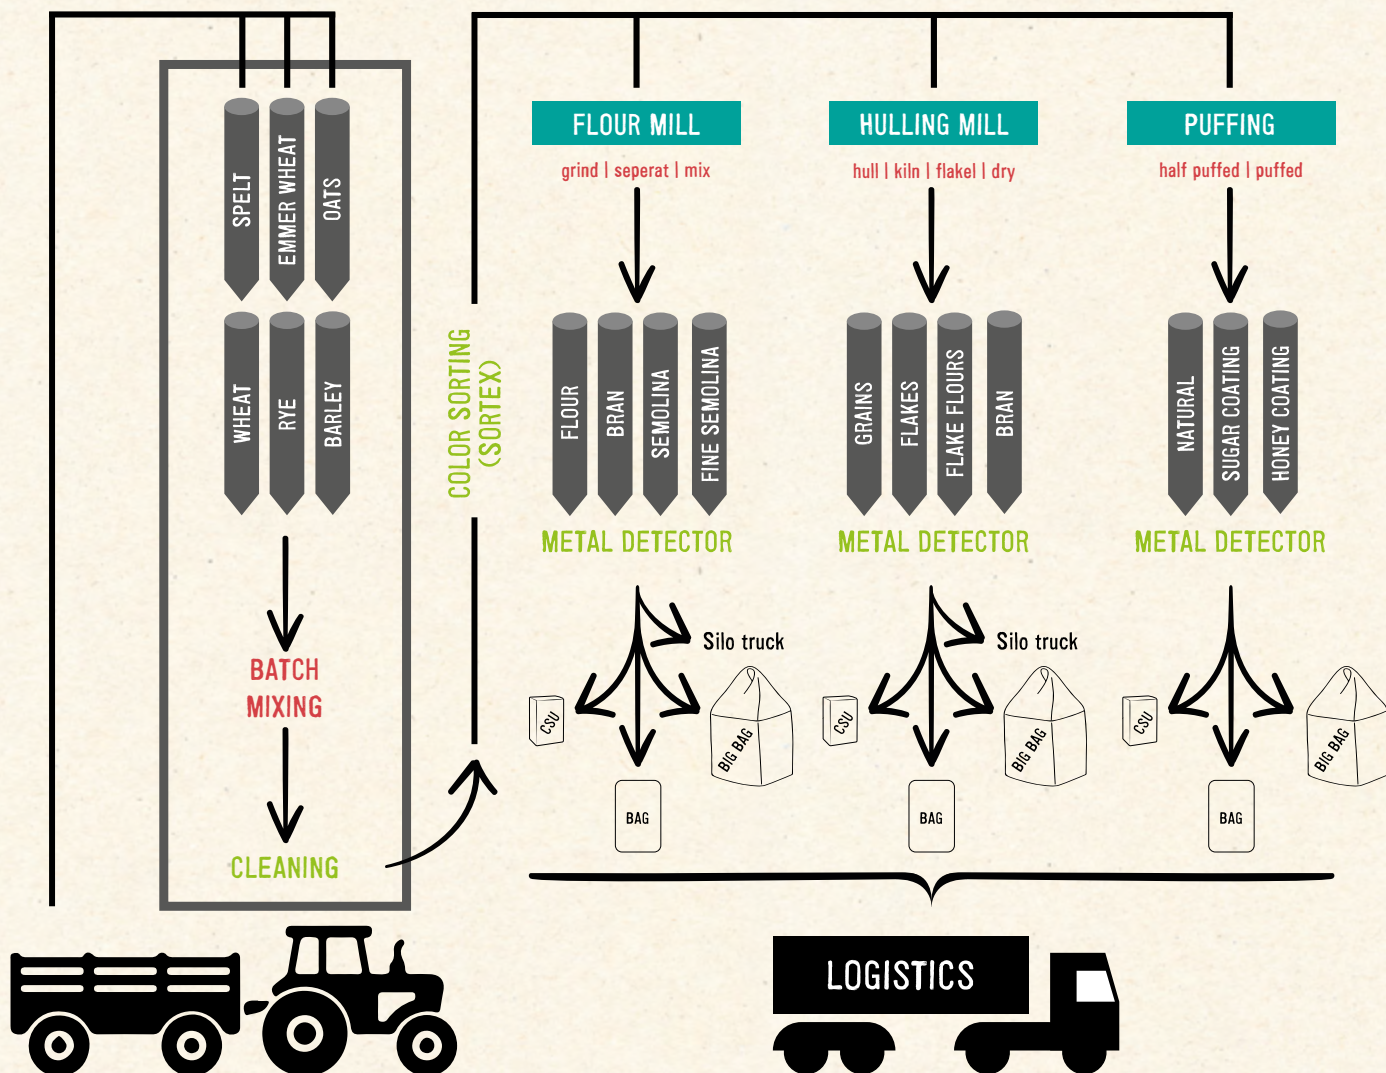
SPELT
EMMER WHEAT
OATS
WHEAT
RYE
BARLEY
BATCH MIXING
CLEANING
COLOR SORTING (SORTEX)

FLOUR MILL
grind | seperat | mix
FLOUR
BRAN
SEMOLINA
FINE SEMOLINA
METAL DETECTOR
Silo truck
CSU
BIG BAG
BAG

HULLING MILL
hull | kiln | flakel | dry
GRAINS
FLAKES
FLAKE FLOURS
BRAN
METAL DETECTOR
Silo truck
CSU
BIG BAG
BAG

PUFFING
half puffed | puffed
NATURAL
SUGAR COATING
HONEY COATING
METAL DETECTOR
CSU
BIG BAG
BAG

LOGISTICS